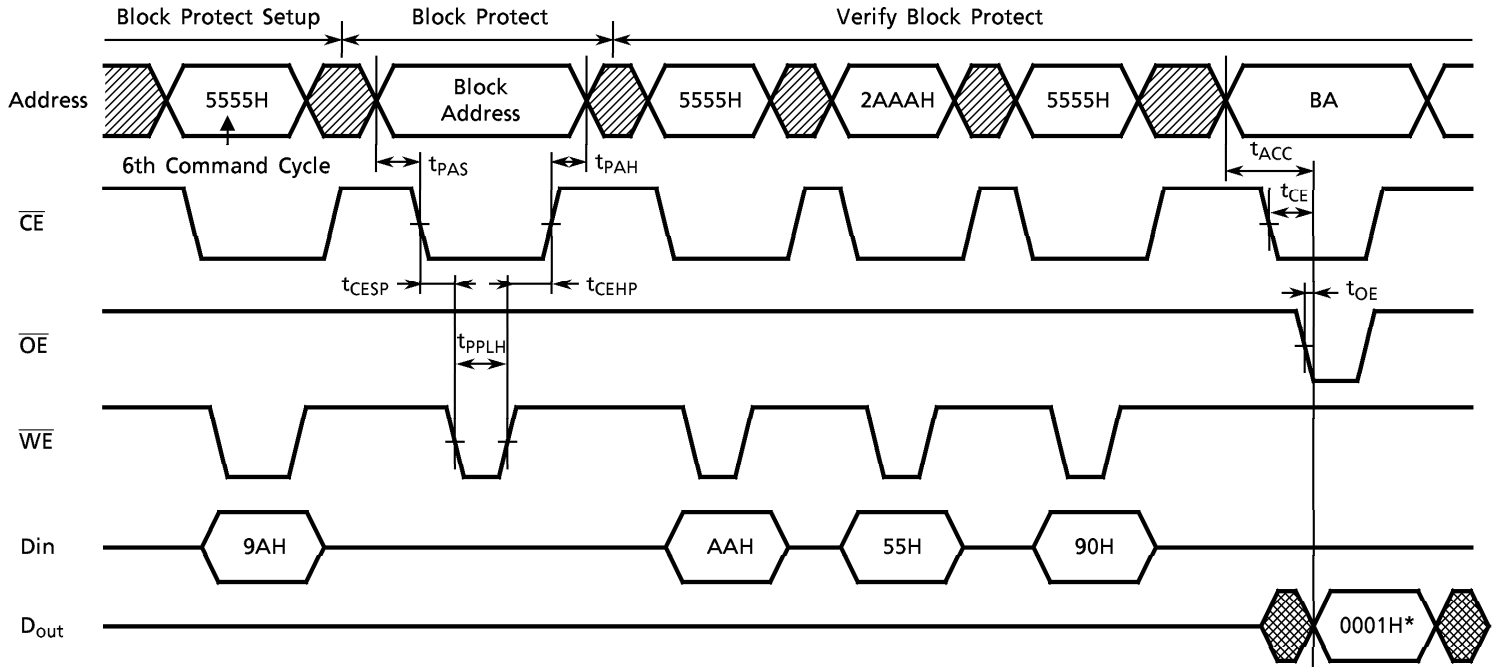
Block Protect Setup

Block Protect

Verify Block Protect

Address

5555H

Block Address

5555H

2AAAH

5555H

BA

6th Command Cycle

$t_{PAS}$

$t_{PAH}$

$t_{ACC}$

$\overline{CE}$

$t_{CE}$

$t_{CESP}$

$t_{CEHP}$

$t_{OE}$

$\overline{OE}$

$t_{PPLH}$

$\overline{WE}$

Din

9AH

AAH

55H

90H

$D_{out}$

0001H*